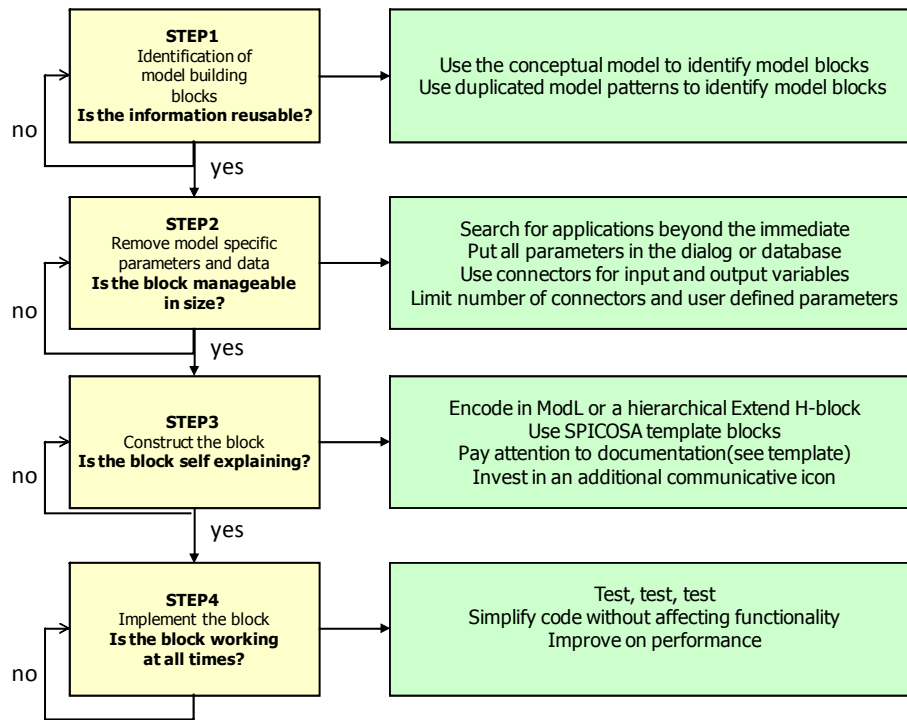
STEP1
Identification of model building blocks
**Is the information reusable?**

Use the conceptual model to identify model blocks
Use duplicated model patterns to identify model blocks

no

yes

STEP2
Remove model specific parameters and data
**Is the block manageable in size?**

Search for applications beyond the immediate
Put all parameters in the dialog or database
Use connectors for input and output variables
Limit number of connectors and user defined parameters

no

yes

STEP3
Construct the block
**Is the block self explaining?**

Encode in ModL or a hierarchical Extend H-block
Use SPICOSA template blocks
Pay attention to documentation(see template)
Invest in an additional communicative icon

no

yes

STEP4
Implement the block
**Is the block working at all times?**

Test, test, test
Simplify code without affecting functionality
Improve on performance

no